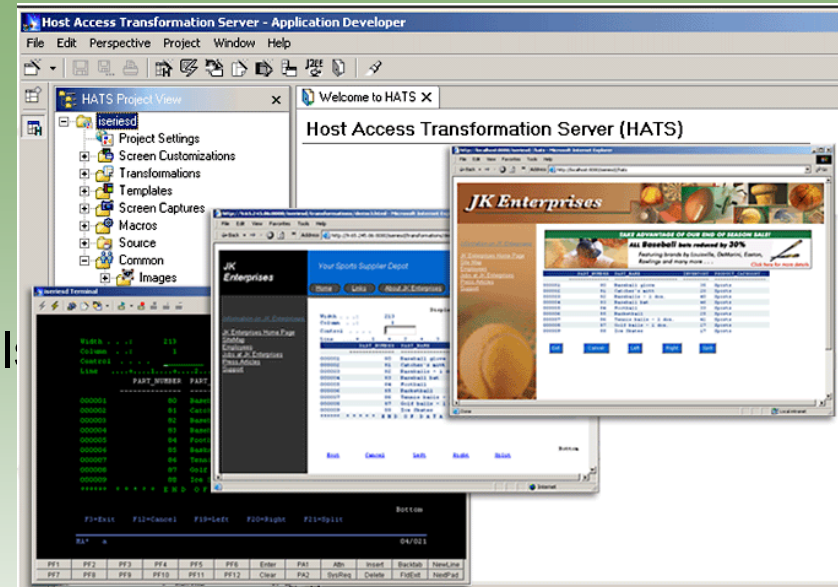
Host Access Transformation Server - Application Developer

File Edit Perspective Project Window Help

HATS Project View

iseriesd
Project Settings
Screen Customizations
Transformations
Templates
Screen Captures
Macros
Source
Common
Images

Welcome to HATS

Host Access Transformation Server (HATS)

JK Enterprises

Your Sports Supplier Depot

Home Links About JK Enterprises

JK Enterprises Home Page
Site Map
Employees
Jobs at JK Enterprises
Press Articles
Support

ALL Baseball bats reduced by 30%

Exit Cancel Left Right Split

iseriesd Terminal

Width . . : 215
Column . . : 1
Control . . .
Line

PART_NUMBER PART

000001 B0 Base
000002 B1 Catc
000003 B2 Base
000004 B3 Base
000005 B4 Foot
000006 B5 Bask
000007 B6 Tenn
000008 B7 Gold
000009 B8 Ice
****** * * * * * E N D O F

Bottom

F3=Exit F12=Cancel F19=Left F20=Right F21=Split

04/021

| PF1 | PF2 | PF3 | PF4 | PF5 | PF6 | Enter | PA1 | Attn | Insert | Backtab | NewLine |
|---|---|---|---|---|---|---|---|---|---|---|---|
| PF7 | PF8 | PF9 | PF10 | PF11 | PF12 | Clear | PA2 | SysReq | Delete | FldExt | NextPad |

Internet
Local intranet
Done